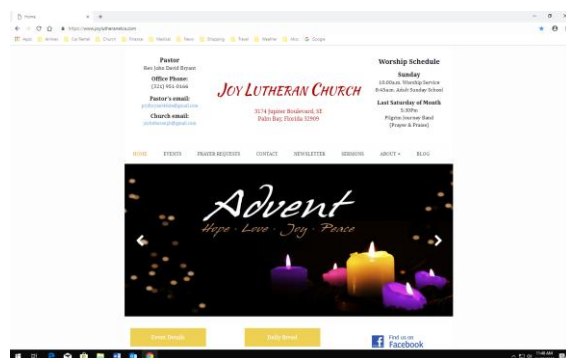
Home
https://www.joylutheranelca.com
Apps Airlines Cal Items Church Finance Medical News Shopping Travel Weather Misc Google

Pastor
Rev. John David Bryant
Office Phone:
(321) 951-0166
Pastor's email:
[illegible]
Church email:
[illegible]

JOY LUTHERAN CHURCH
3174 Jupiter Boulevard, SE
Palm Bay, Florida 32909

Worship Schedule
Sunday
10:00am Worship Service
8:45am Adult Sunday School
Last Saturday of Month
5:30Pm
Pilgrim Journey Band
(Prayer & Praise)

HOME EVENTS PRAYER REQUESTS CONTACT NEWSLETTER SERMONS ABOUT ▾ BLOG

Advent
Hope · Love · Joy · Peace

Event Details
Daily Bread
Find us on Facebook